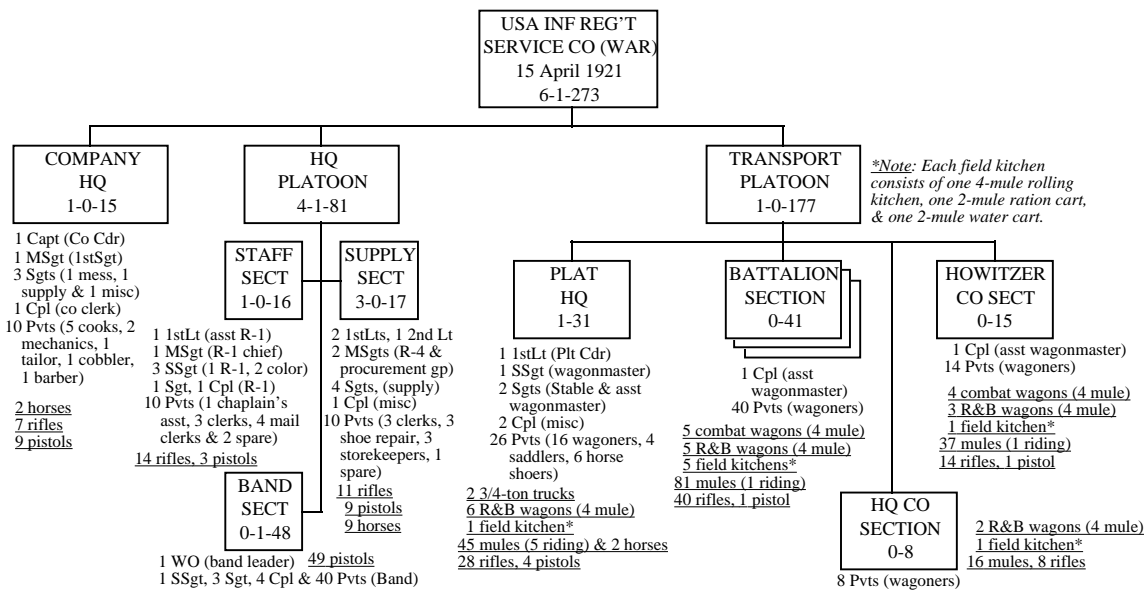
USA INF REG'T
SERVICE CO (WAR)
15 April 1921
6-1-273

COMPANY
HQ
1-0-15

1 Capt (Co Cdr)
1 MSgt (1stSgt)
3 Sgts (1 mess, 1 supply & 1 misc)
1 Cpl (co clerk)
10 Pvts (5 cooks, 2 mechanics, 1 tailor, 1 cobbler, 1 barber)

2 horses
7 rifles
9 pistols

HQ
PLATOON
4-1-81

STAFF
SECT
1-0-16

1 1stLt (asst R-1)
1 MSgt (R-1 chief)
3 SSgt (1 R-1, 2 color)
1 Sgt, 1 Cpl (R-1)
10 Pvts (1 chaplain's asst, 3 clerks, 4 mail clerks & 2 spare)

14 rifles, 3 pistols

SUPPLY
SECT
3-0-17

2 1stLts, 1 2nd Lt
2 MSgts (R-4 & procurement gp)
4 Sgts, (supply)
1 Cpl (misc)
10 Pvts (3 clerks, 3 shoe repair, 3 storekeepers, 1 spare)

11 rifles
9 pistols
9 horses

BAND
SECT
0-1-48

1 WO (band leader)
1 SSgt, 3 Sgt, 4 Cpl & 40 Pvts (Band)

49 pistols

TRANSPORT
PLATOON
1-0-177

*Note: Each field kitchen consists of one 4-mule rolling kitchen, one 2-mule ration cart, & one 2-mule water cart.

PLAT
HQ
1-31

1 1stLt (Plt Cdr)
1 SSgt (wagonmaster)
2 Sgts (Stable & asst wagonmaster)
2 Cpl (misc)
26 Pvts (16 wagoners, 4 saddlers, 6 horse shoers)

2 3/4-ton trucks
6 R&B wagons (4 mule)
1 field kitchen*
45 mules (5 riding) & 2 horses
28 rifles, 4 pistols

BATTALION
SECTION
0-41

1 Cpl (asst wagonmaster)
40 Pvts (wagoners)

5 combat wagons (4 mule)
5 R&B wagons (4 mule)
5 field kitchens*
81 mules (1 riding)
40 rifles, 1 pistol

HOWITZER
CO SECT
0-15

1 Cpl (asst wagonmaster)
14 Pvts (wagoners)

4 combat wagons (4 mule)
3 R&B wagons (4 mule)
1 field kitchen*
37 mules (1 riding)
14 rifles, 1 pistol

HQ CO
SECTION
0-8

8 Pvts (wagoners)

2 R&B wagons (4 mule)
1 field kitchen*
16 mules, 8 rifles